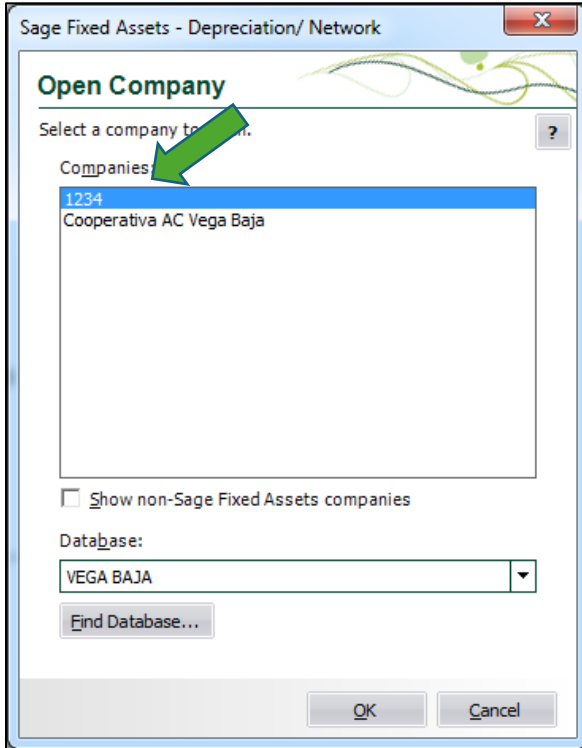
Sage Fixed Assets - Depreciation/ Network

Open Company

Select a company to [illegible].

?

Companies:

1234
Cooperativa AC Vega Baja

Show non-Sage Fixed Assets companies

Database:

VEGA BAJA

Find Database...

OK

Cancel